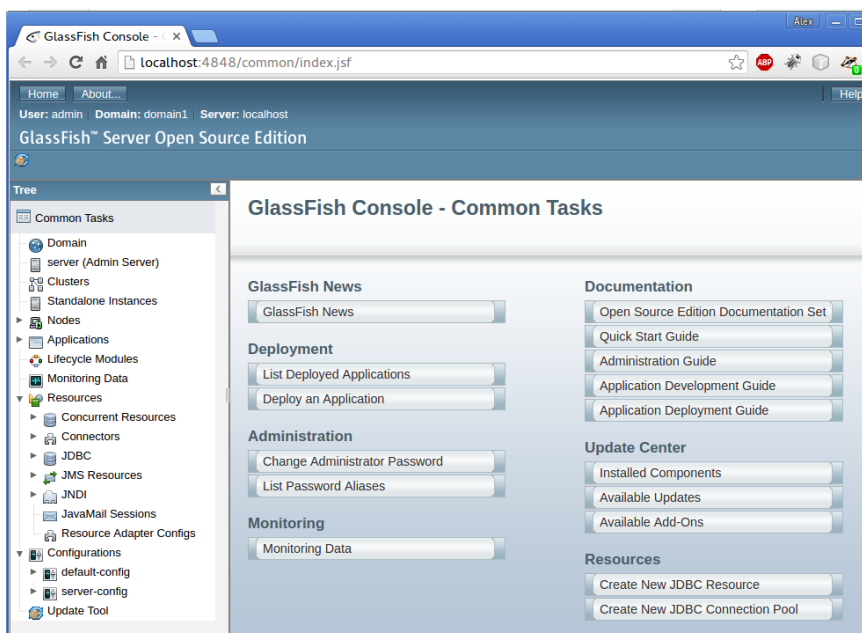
GlassFish Console - | ×

Alex

localhost:4848/common/index.jsf

ABP

0

Home About...

Help

User: admin | Domain: domain1 | Server: localhost

GlassFish™ Server Open Source Edition

Tree

Common Tasks

Domain

server (Admin Server)

Clusters

Standalone Instances

Nodes

Applications

Lifecycle Modules

Monitoring Data

Resources

Concurrent Resources

Connectors

JDBC

JMS Resources

JNDI

JavaMail Sessions

Resource Adapter Configs

Configurations

default-config

server-config

Update Tool

GlassFish Console - Common Tasks

GlassFish News

GlassFish News

Deployment

List Deployed Applications

Deploy an Application

Administration

Change Administrator Password

List Password Aliases

Monitoring

Monitoring Data

Documentation

Open Source Edition Documentation Set

Quick Start Guide

Administration Guide

Application Development Guide

Application Deployment Guide

Update Center

Installed Components

Available Updates

Available Add-Ons

Resources

Create New JDBC Resource

Create New JDBC Connection Pool